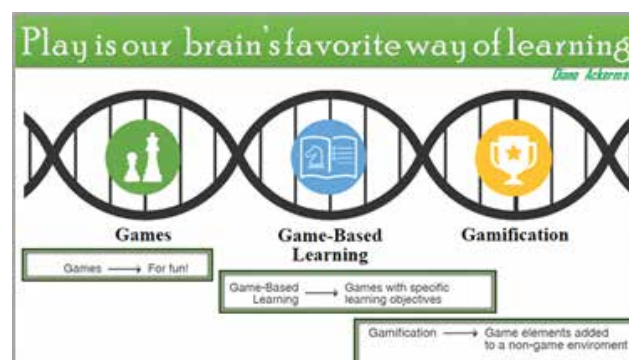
Play is our brain's favorite way of learning

Diane Ackerma

Games

Game-Based Learning

Gamification

Games ⟶ For fun!

Game-Based Learning ⟶ Games with specific learning objectives

Gamification ⟶ Game elements added to a non-game enviroment